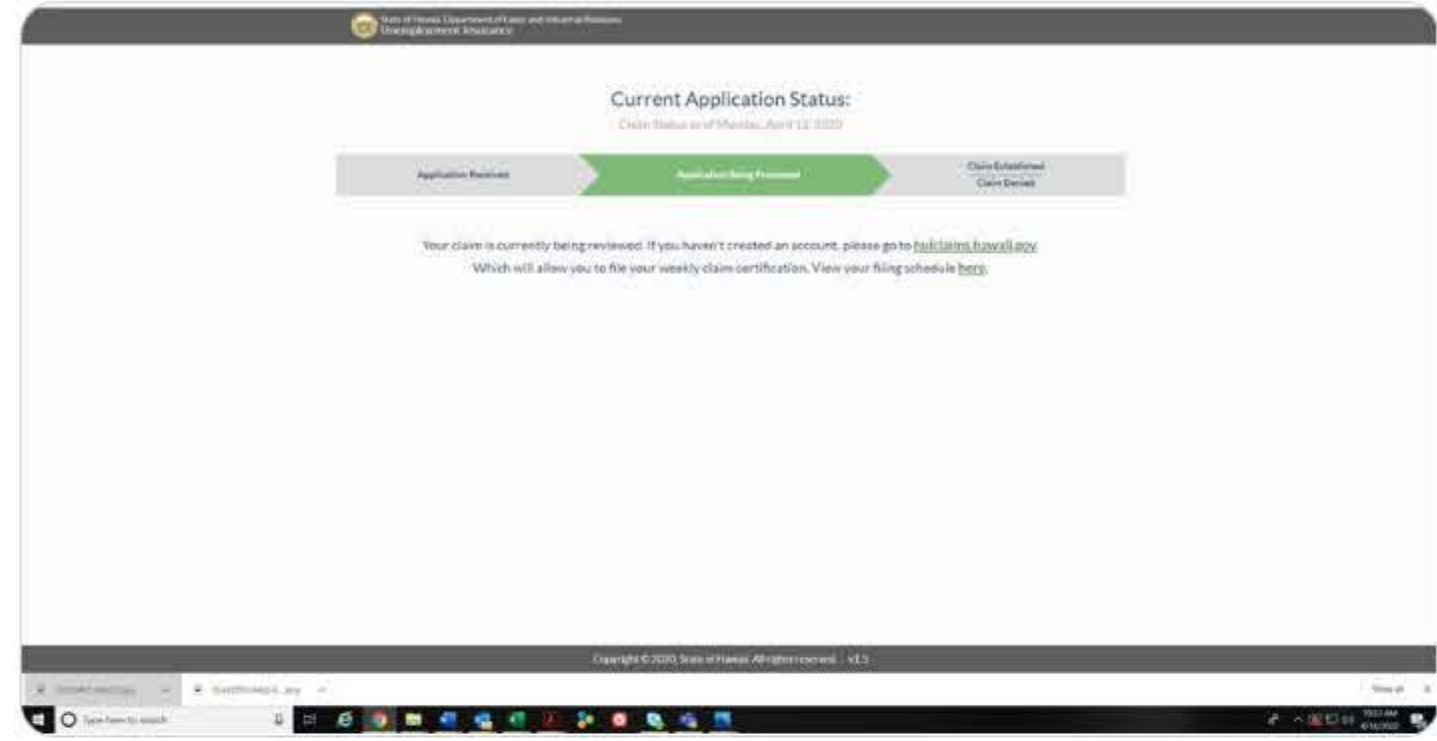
State of Hawaii Department of Labor and Industrial Relations
Unemployment Insurance

Current Application Status:
Claim Status as of Monday, April 13, 2020

Application Received
Application Being Processed
Claim Established
Claim Denied

Your claim is currently being reviewed. If you haven't created an account, please go to huiclaims.hawaii.gov
Which will allow you to file your weekly claim certification. View your filing schedule here.

Copyright © 2020, State of Hawaii. All rights reserved. v1.5

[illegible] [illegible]
Show all
Type here to search
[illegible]